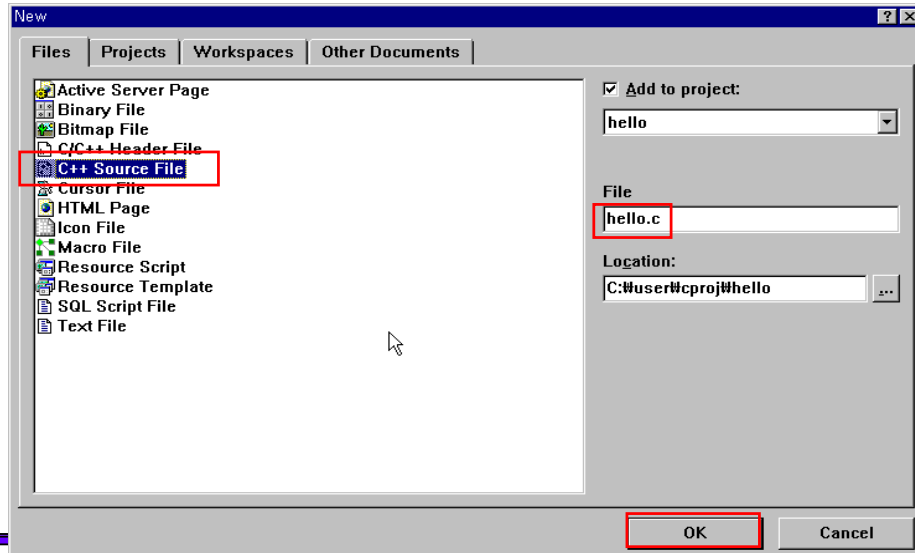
New

? X

Files | Projects | Workspaces | Other Documents

Active Server Page
Binary File
Bitmap File
C/C++ Header File
C++ Source File
Cursor File
HTML Page
Icon File
Macro File
Resource Script
Resource Template
SQL Script File
Text File

Add to project:

hello

File

hello.c

Location:

C:₩user₩cproj₩hello

...

OK

Cancel